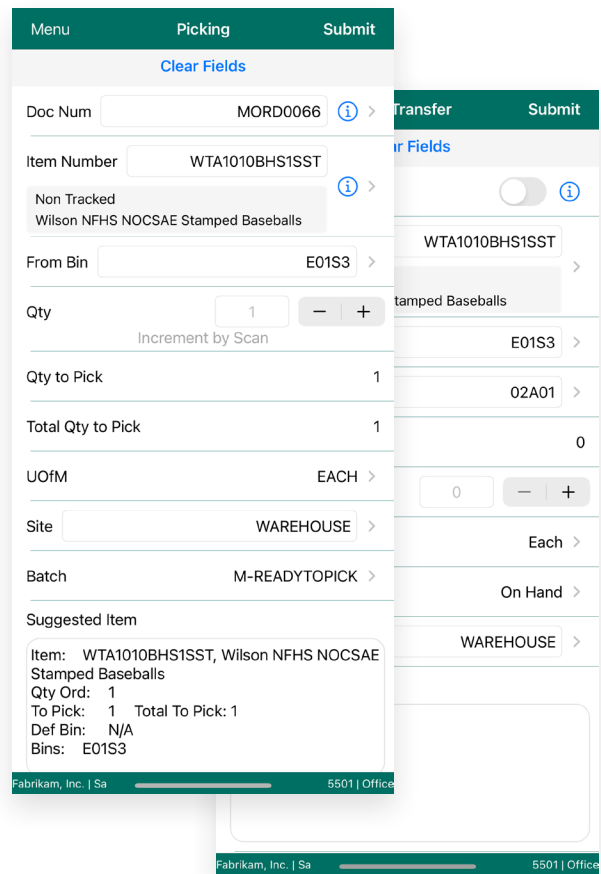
Menu Picking Submit

Clear Fields

Doc Num MORD0066

Item Number WTA1010BHS1SST

Non Tracked
Wilson NFHS NOCSAE Stamped Baseballs

From Bin E01S3

Qty 1 − +

Increment by Scan

Qty to Pick 1

Total Qty to Pick 1

UOfM EACH

Site WAREHOUSE

Batch M-READYTOPICK

Suggested Item

Item: WTA1010BHS1SST, Wilson NFHS NOCSAE Stamped Baseballs
Qty Ord: 1
To Pick: 1 Total To Pick: 1
Def Bin: N/A
Bins: E01S3

Fabrikam, Inc. | Sa 5501 | Office

Transfer Submit

ar Fields

WTA1010BHS1SST

tamped Baseballs

E01S3

02A01

0

0 − +

Each

On Hand

WAREHOUSE

Fabrikam, Inc. | Sa 5501 | Office